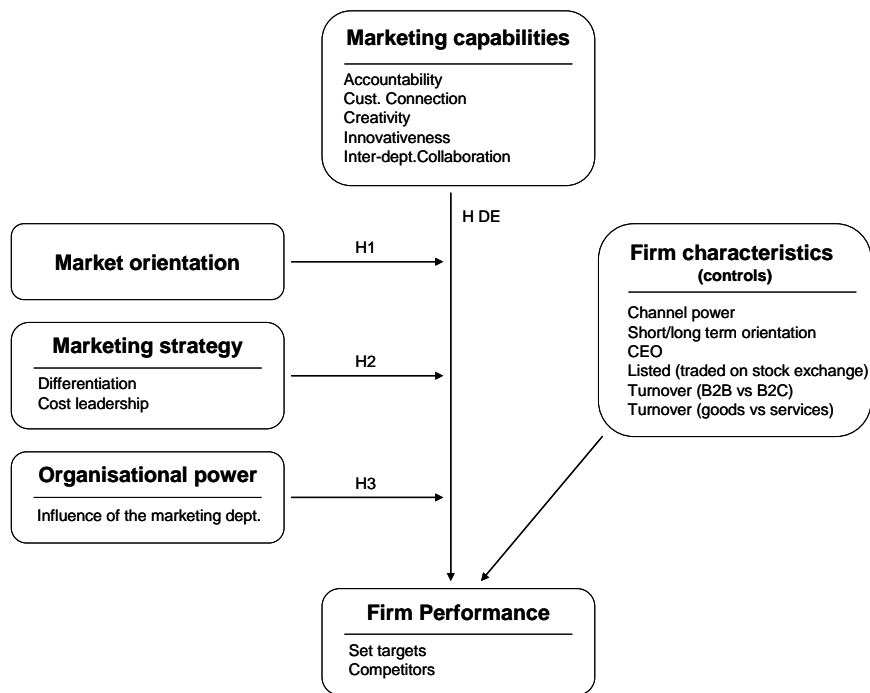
Marketing capabilities

Accountability
Cust. Connection
Creativity
Innovativeness
Inter-dept.Collaboration

H DE

Market orientation

H1

Marketing strategy

Differentiation
Cost leadership

H2

Organisational power

Influence of the marketing dept.

H3

Firm characteristics
(controls)

Channel power
Short/long term orientation
CEO
Listed (traded on stock exchange)
Turnover (B2B vs B2C)
Turnover (goods vs services)

Firm Performance

Set targets
Competitors